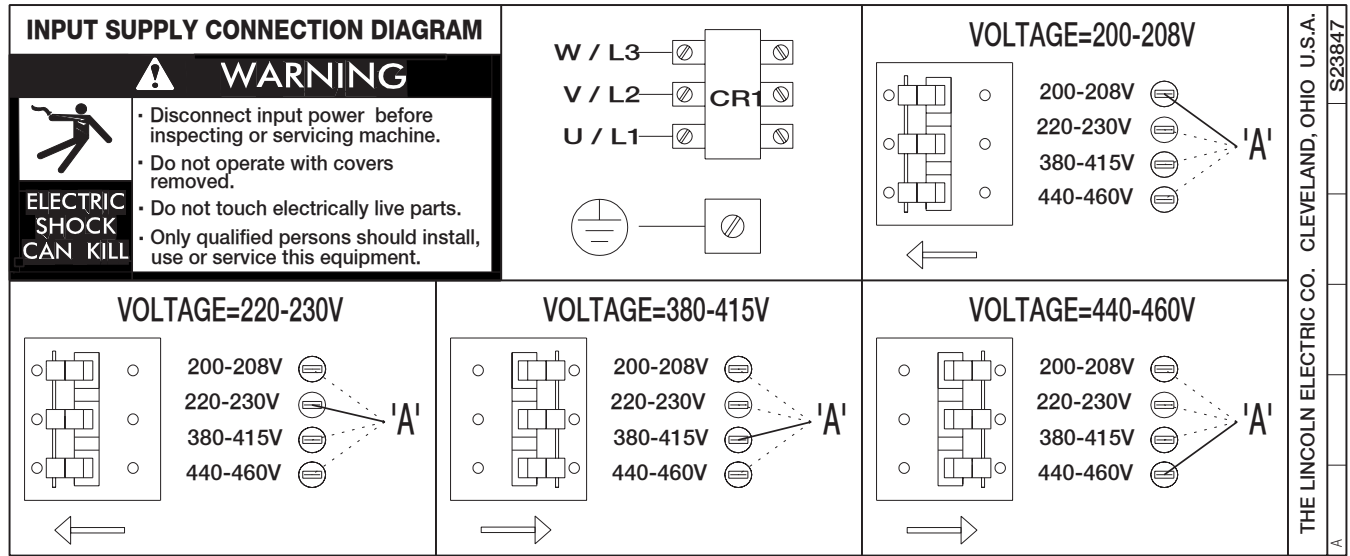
INPUT SUPPLY CONNECTION DIAGRAM

WARNING

ELECTRIC SHOCK CAN KILL

· Disconnect input power before inspecting or servicing machine.
· Do not operate with covers removed.
· Do not touch electrically live parts.
· Only qualified persons should install, use or service this equipment.

W / L3
V / L2
U / L1
CR1

VOLTAGE=200-208V
200-208V
220-230V
380-415V
440-460V
'A'

VOLTAGE=220-230V
200-208V
220-230V
380-415V
440-460V
'A'

VOLTAGE=380-415V
200-208V
220-230V
380-415V
440-460V
'A'

VOLTAGE=440-460V
200-208V
220-230V
380-415V
440-460V
'A'

THE LINCOLN ELECTRIC CO. CLEVELAND, OHIO U.S.A.

S23847

A